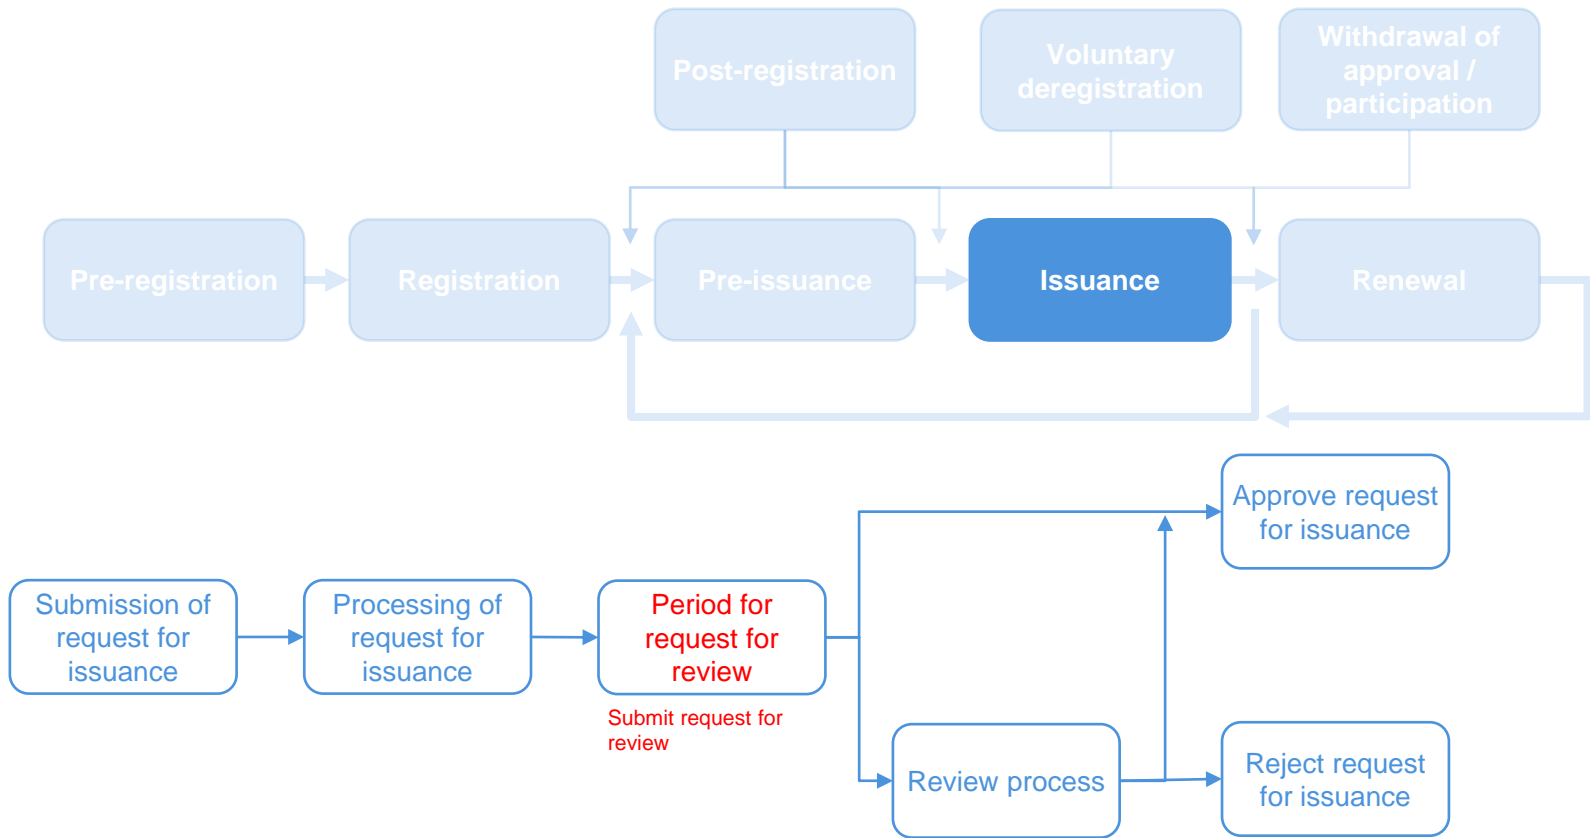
Post-registration

Voluntary deregistration

Withdrawal of approval / participation

Pre-registration

Registration

Pre-issuance

Issuance

Renewal

Approve request for issuance

Submission of request for issuance

Processing of request for issuance

Period for request for review

Submit request for review

Review process

Reject request for issuance